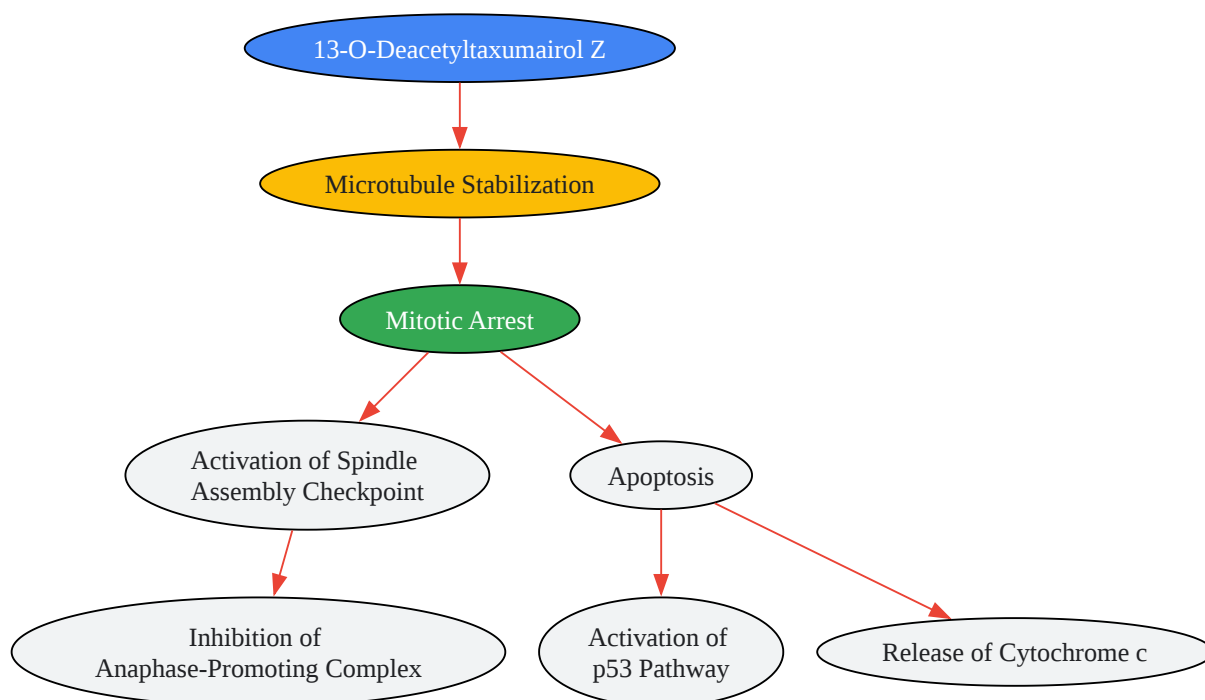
13-O-Deacetyltaxumairol Z

Microtubule Stabilization

Mitotic Arrest

Activation of Spindle Assembly Checkpoint

Apoptosis

Inhibition of Anaphase-Promoting Complex

Activation of p53 Pathway

Release of Cytochrome c